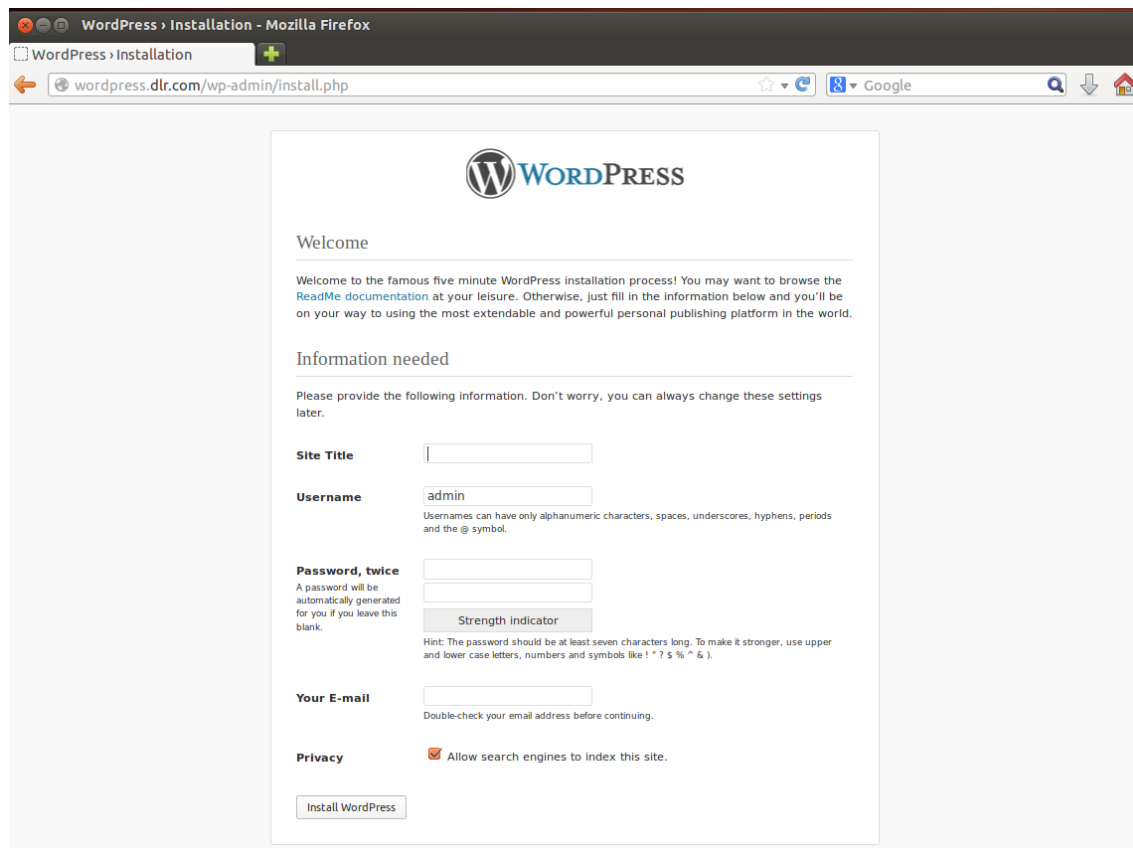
WordPress › Installation - Mozilla Firefox

WordPress › Installation

wordpress.dlr.com/wp-admin/install.php

Google

WordPress

Welcome

Welcome to the famous five minute WordPress installation process! You may want to browse the ReadMe documentation at your leisure. Otherwise, just fill in the information below and you'll be on your way to using the most extendable and powerful personal publishing platform in the world.

Information needed

Please provide the following information. Don't worry, you can always change these settings later.

Site Title

Username

admin

Usernames can have only alphanumeric characters, spaces, underscores, hyphens, periods and the @ symbol.

Password, twice

A password will be automatically generated for you if you leave this blank.

Strength indicator

Hint: The password should be at least seven characters long. To make it stronger, use upper and lower case letters, numbers and symbols like ! " ? $ % ^ & ).

Your E-mail

Double-check your email address before continuing.

Privacy

Allow search engines to index this site.

Install WordPress